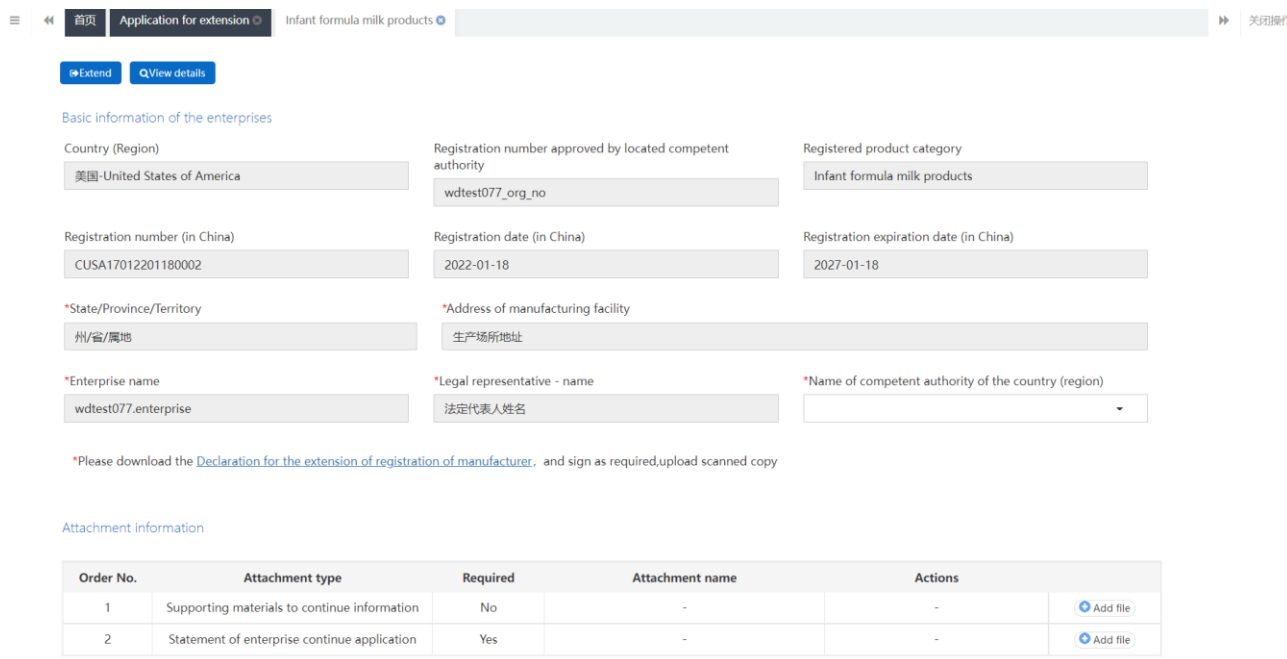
首页 Application for extension Infant formula milk products 关闭操作

Extend View details

Basic information of the enterprises

Country (Region)
美国-United States of America

Registration number approved by located competent authority
wdtest077_org_no

Registered product category
Infant formula milk products

Registration number (in China)
CUSA17012201180002

Registration date (in China)
2022-01-18

Registration expiration date (in China)
2027-01-18

*State/Province/Territory
州/省/属地

*Address of manufacturing facility
生产场所地址

*Enterprise name
wdtest077.enterprise

*Legal representative - name
法定代表人姓名

*Name of competent authority of the country (region)

*Please download the Declaration for the extension of registration of manufacturer，and sign as required,upload scanned copy

Attachment information

| Order No. | Attachment type | Required | Attachment name | Actions | |
|---|---|---|---|---|---|
| 1 | Supporting materials to continue information | No | - | - | Add file |
| 2 | Statement of enterprise continue application | Yes | - | - | Add file |